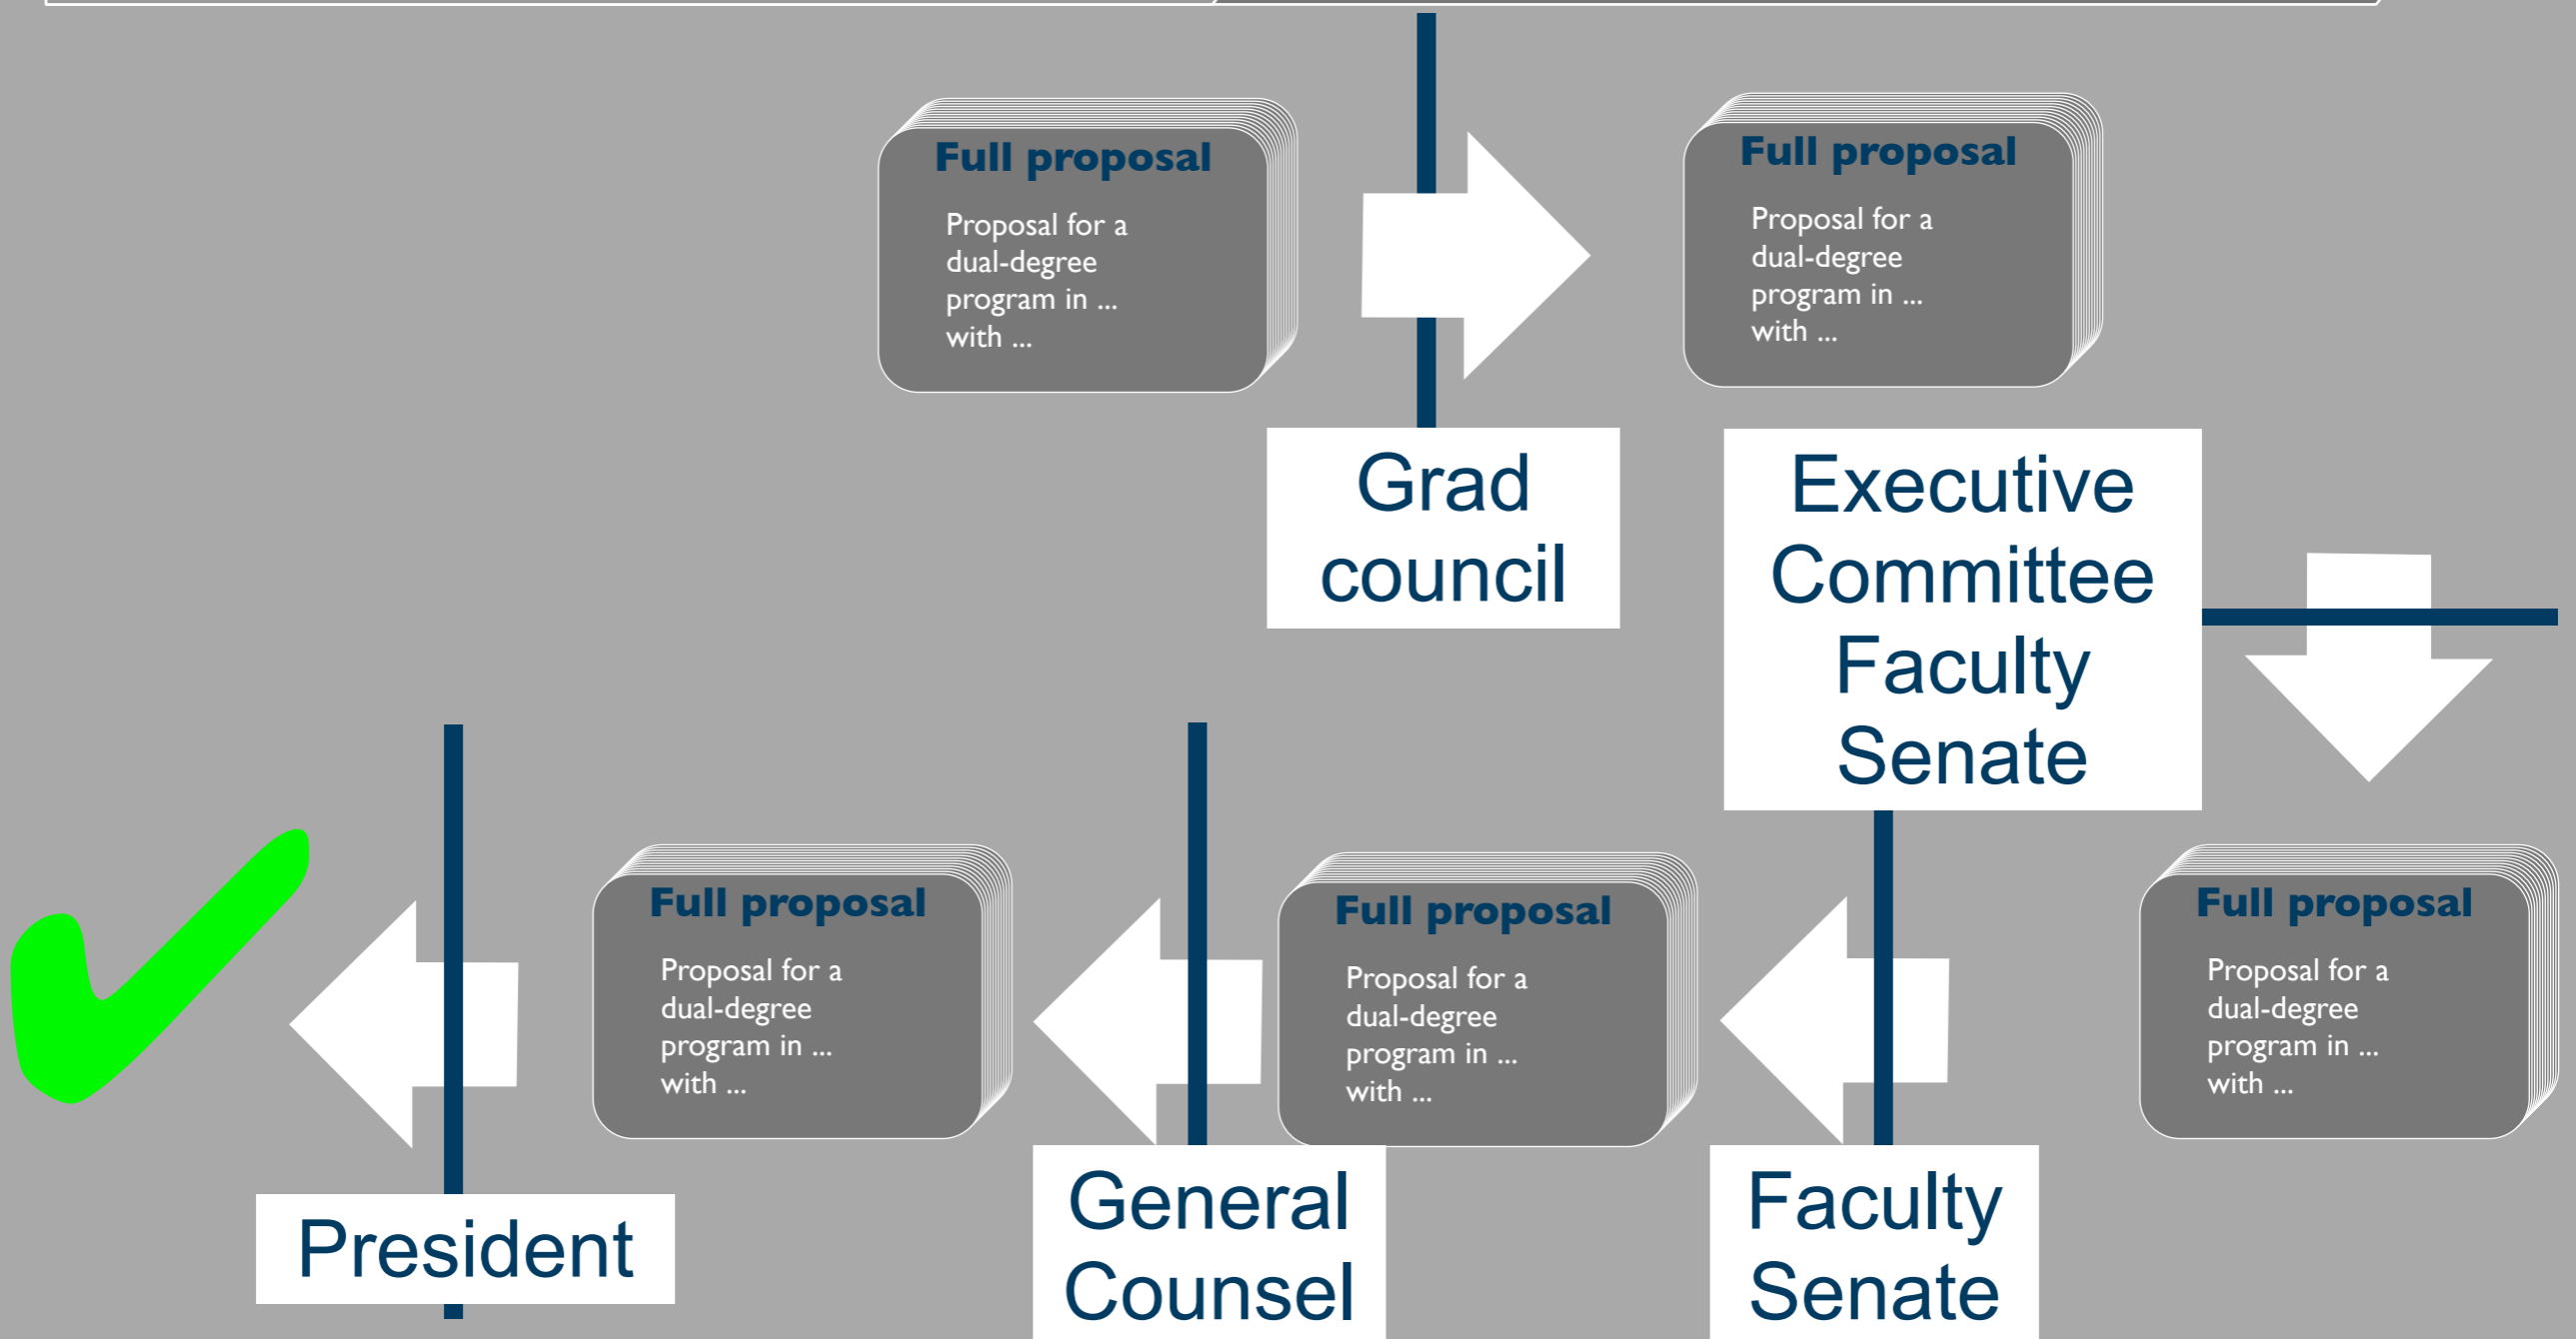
Full proposal

Proposal for a dual-degree program in ... with ...

Full proposal

Proposal for a dual-degree program in ... with ...

Grad council

Executive Committee Faculty Senate

Full proposal

Proposal for a dual-degree program in ... with ...

Full proposal

Proposal for a dual-degree program in ... with ...

Full proposal

Proposal for a dual-degree program in ... with ...

President

General Counsel

Faculty Senate